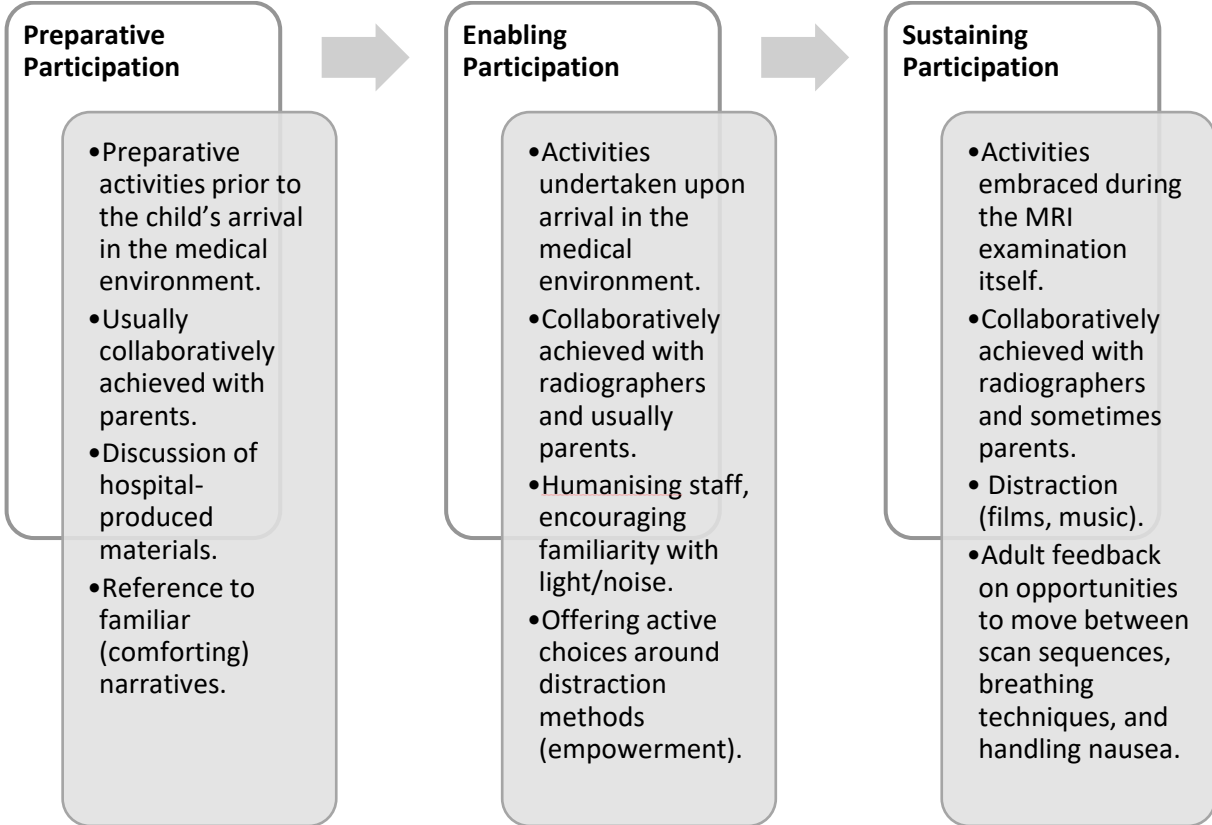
Preparative Participation

•Preparative activities prior to the child's arrival in the medical environment.
•Usually collaboratively achieved with parents.
•Discussion of hospital-produced materials.
•Reference to familiar (comforting) narratives.

Enabling Participation

•Activities undertaken upon arrival in the medical environment.
•Collaboratively achieved with radiographers and usually parents.
•Humanising staff, encouraging familiarity with light/noise.
•Offering active choices around distraction methods (empowerment).

Sustaining Participation

•Activities embraced during the MRI examination itself.
•Collaboratively achieved with radiographers and sometimes parents.
• Distraction (films, music).
•Adult feedback on opportunities to move between scan sequences, breathing techniques, and handling nausea.